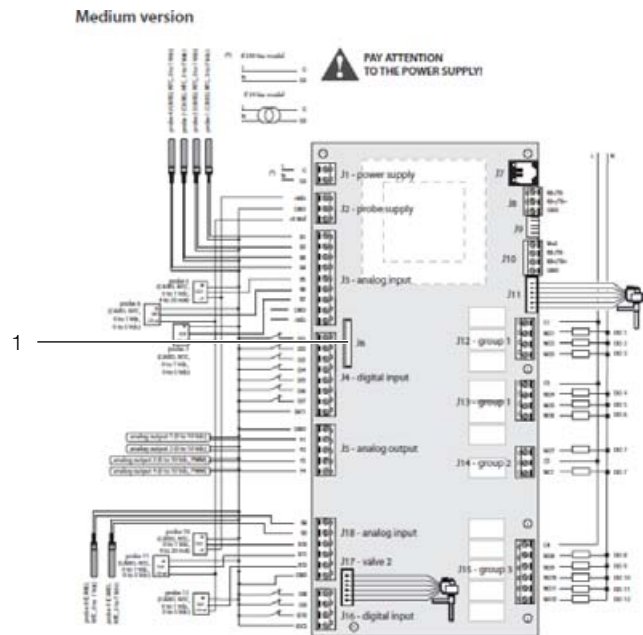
Medium version

PAY ATTENTION TO THE POWER SUPPLY!

1

J1 - power supply

J2 - probe supply

J3 - analog input

J4 - digital input

J5 - analog output

J6

J7

J8

J9

J10

J11

J12 - group 1

J13 - group 1

J14 - group 2

J15 - group 3

J16 - digital input

J17 - valve 2

J18 - analog input

analog output 1 (0 to 10 Vdc)

analog output 2 (0 to 10 Vdc)

analog output 3 (0 to 10 Vdc, PWM)

analog output 4 (0 to 10 Vdc, PWM)

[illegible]